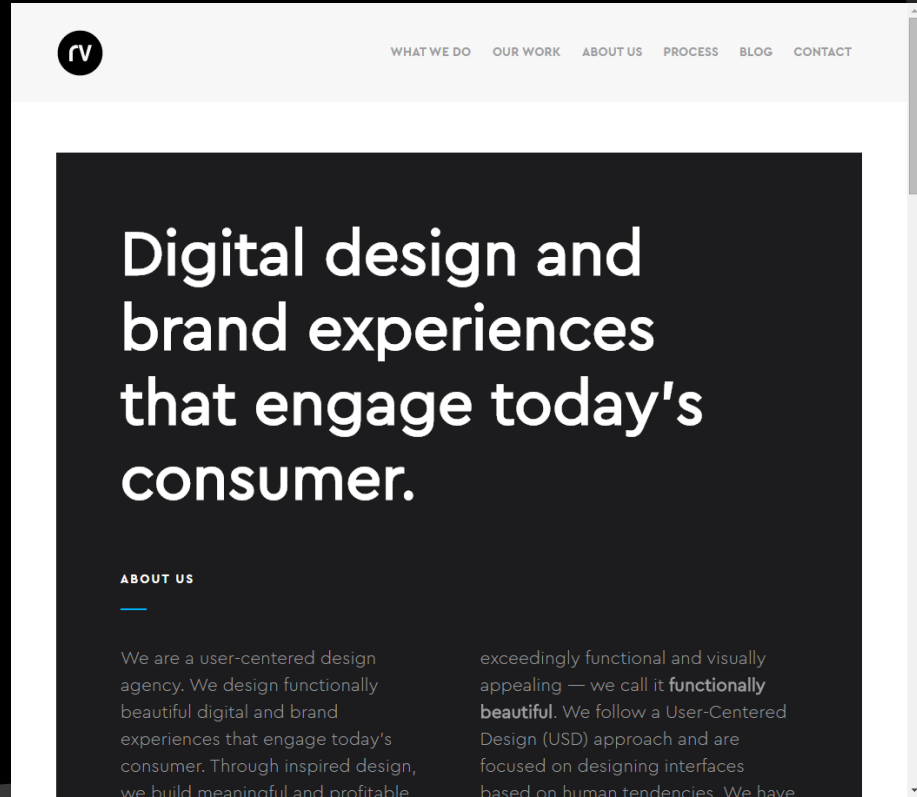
rv

WHAT WE DO OUR WORK ABOUT US PROCESS BLOG CONTACT

Digital design and brand experiences that engage today's consumer.

ABOUT US

We are a user-centered design agency. We design functionally beautiful digital and brand experiences that engage today's consumer. Through inspired design, we build meaningful and profitable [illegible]

exceedingly functional and visually appealing — we call it functionally beautiful. We follow a User-Centered Design (USD) approach and are focused on designing interfaces based on human tendencies. We have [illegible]